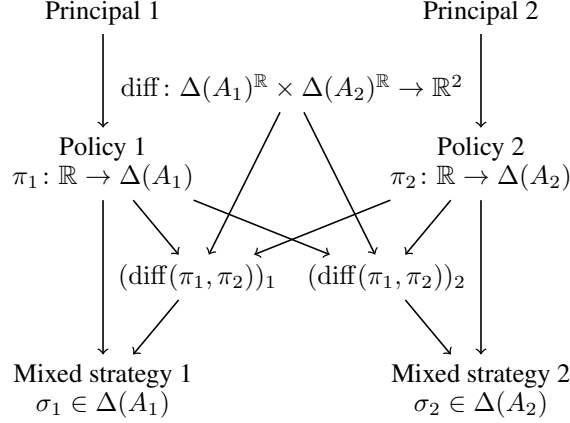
Principal 1

Principal 2

$\mathrm{diff}\colon \Delta(A_1)^{\mathbb{R}} \times \Delta(A_2)^{\mathbb{R}} \to \mathbb{R}^2$

Policy 1
$\pi_1\colon \mathbb{R} \to \Delta(A_1)$

Policy 2
$\pi_2\colon \mathbb{R} \to \Delta(A_2)$

$(\mathrm{diff}(\pi_1, \pi_2))_1$

$(\mathrm{diff}(\pi_1, \pi_2))_2$

Mixed strategy 1
$\sigma_1 \in \Delta(A_1)$

Mixed strategy 2
$\sigma_2 \in \Delta(A_2)$